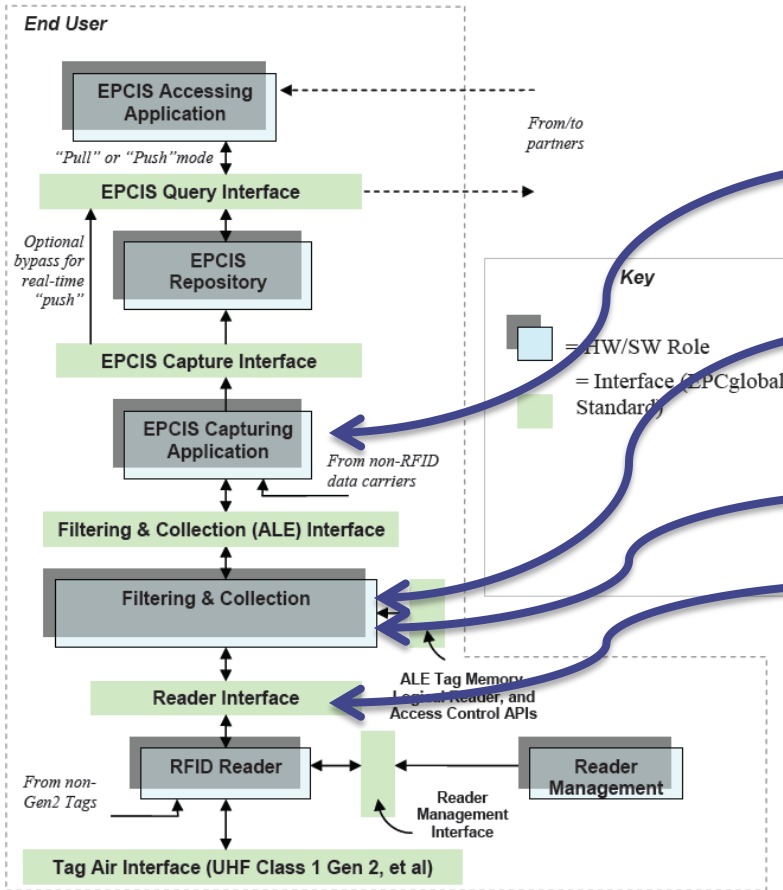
End User

EPCIS Accessing Application

From/to partners

"Pull" or "Push" mode

EPCIS Query Interface

Optional bypass for real-time "push"

EPCIS Repository

Key

= HW/SW Role

= Interface (EPCglobal Standard)

EPCIS Capture Interface

EPCIS Capturing Application

From non-RFID data carriers

Filtering & Collection (ALE) Interface

Filtering & Collection

ALE Tag Memory, Logical Reader, and Access Control APIs

Reader Interface

RFID Reader

From non-Gen2 Tags

Reader Management

Reader Management Interface

Tag Air Interface (UHF Class 1 Gen 2, et al)